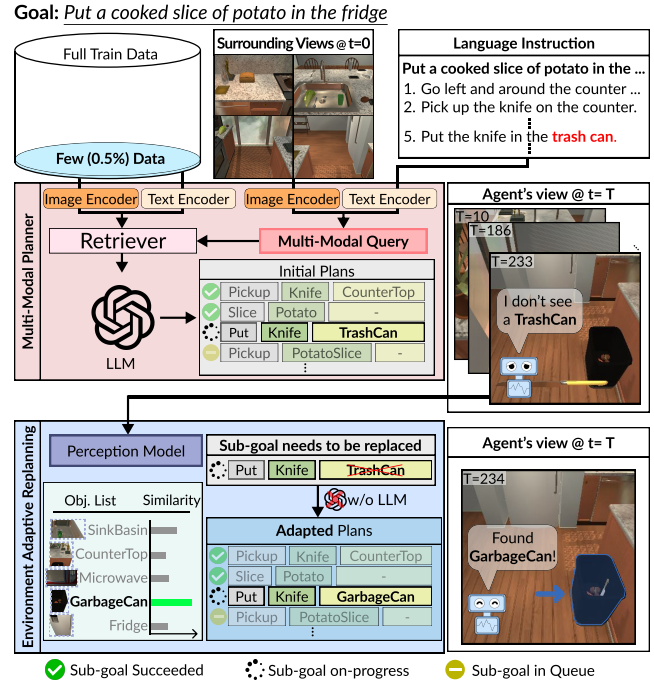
Goal: Put a cooked slice of potato in the fridge

Full Train Data

Few (0.5%) Data

Surrounding Views @ t=0

Language Instruction

Put a cooked slice of potato in the ...
1. Go left and around the counter ...
2. Pick up the knife on the counter. ...
5. Put the knife in the trash can.

Multi-Modal Planner

Image Encoder | Text Encoder

Image Encoder | Text Encoder

Retriever

Multi-Modal Query

Initial Plans

| Pickup | Knife | CounterTop |
|---|---|---|
| Slice | Potato | - |
| Put | Knife | TrashCan |
| Pickup | PotatoSlice | - |

LLM

Agent's view @ t= T

T=10

T=186

T=233

I don't see a TrashCan

Environment Adaptive Replanning

Perception Model

Sub-goal needs to be replaced

| Put | Knife | TrashCan |
|---|---|---|

w/o LLM

Obj. List | Similarity

SinkBasin
CounterTop
Microwave
GarbageCan
Fridge

Adapted Plans

| Pickup | Knife | CounterTop |
|---|---|---|
| Slice | Potato | - |
| Put | Knife | GarbageCan |
| Pickup | PotatoSlice | - |

Agent's view @ t= T

T=234

Found GarbageCan!

Sub-goal Succeeded   Sub-goal on-progress   Sub-goal in Queue